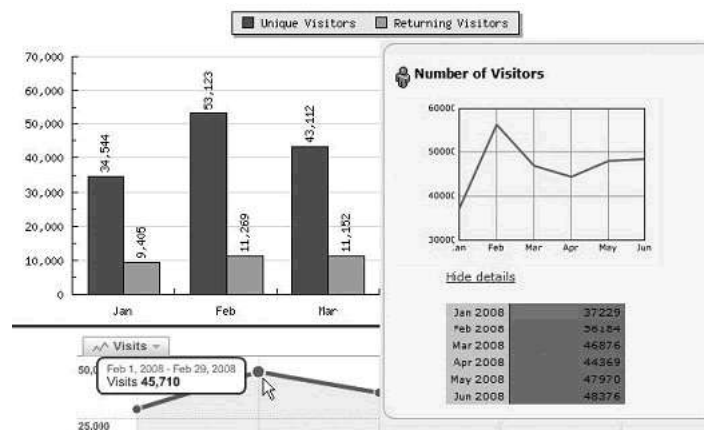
Unique Visitors Returning Visitors

70,000
60,000
50,000
40,000
30,000
20,000
10,000
0

34,544
9,465
53,123
11,269
43,112
11,152

Jan
Feb
Mar

Visits

50,0
25,000

Feb 1, 2008 - Feb 29, 2008
Visits 45,710

Number of Visitors

6000
5000
4000
3000

Jan Feb Mar Apr May Jun

Hide details

| Jan 2008 | 37229 |
|---|---|
| Feb 2008 | 56184 |
| Mar 2008 | 46876 |
| Apr 2008 | 44369 |
| May 2008 | 47970 |
| Jun 2008 | 48376 |